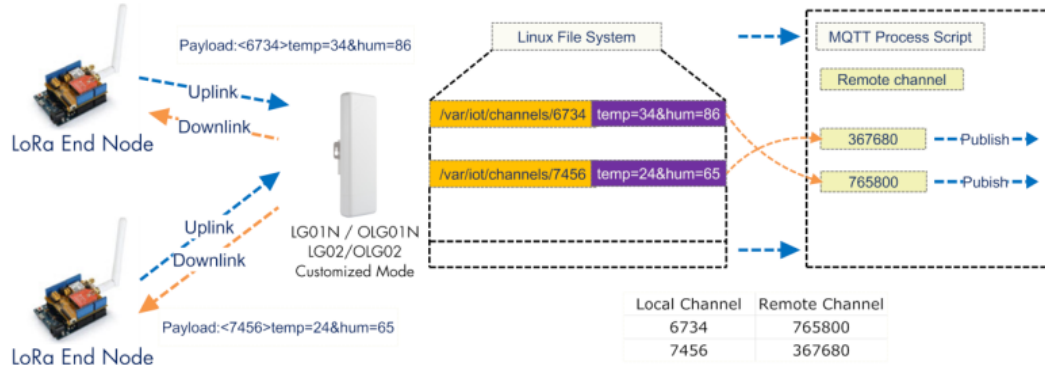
Payload:<6734>temp=34&hum=86

Uplink

Downlink

LoRa End Node

Uplink

Downlink

LoRa End Node

Payload:<7456>temp=24&hum=65

LG01N / OLG01N
LG02/OLG02
Customized Mode

Linux File System

/var/iot/channels/6734 temp=34&hum=86

/var/iot/channels/7456 temp=24&hum=65

MQTT Process Script

Remote channel

367680 Publish

765800 Pubish

| Local Channel | Remote Channel |
|---|---|
| 6734 | 765800 |
| 7456 | 367680 |